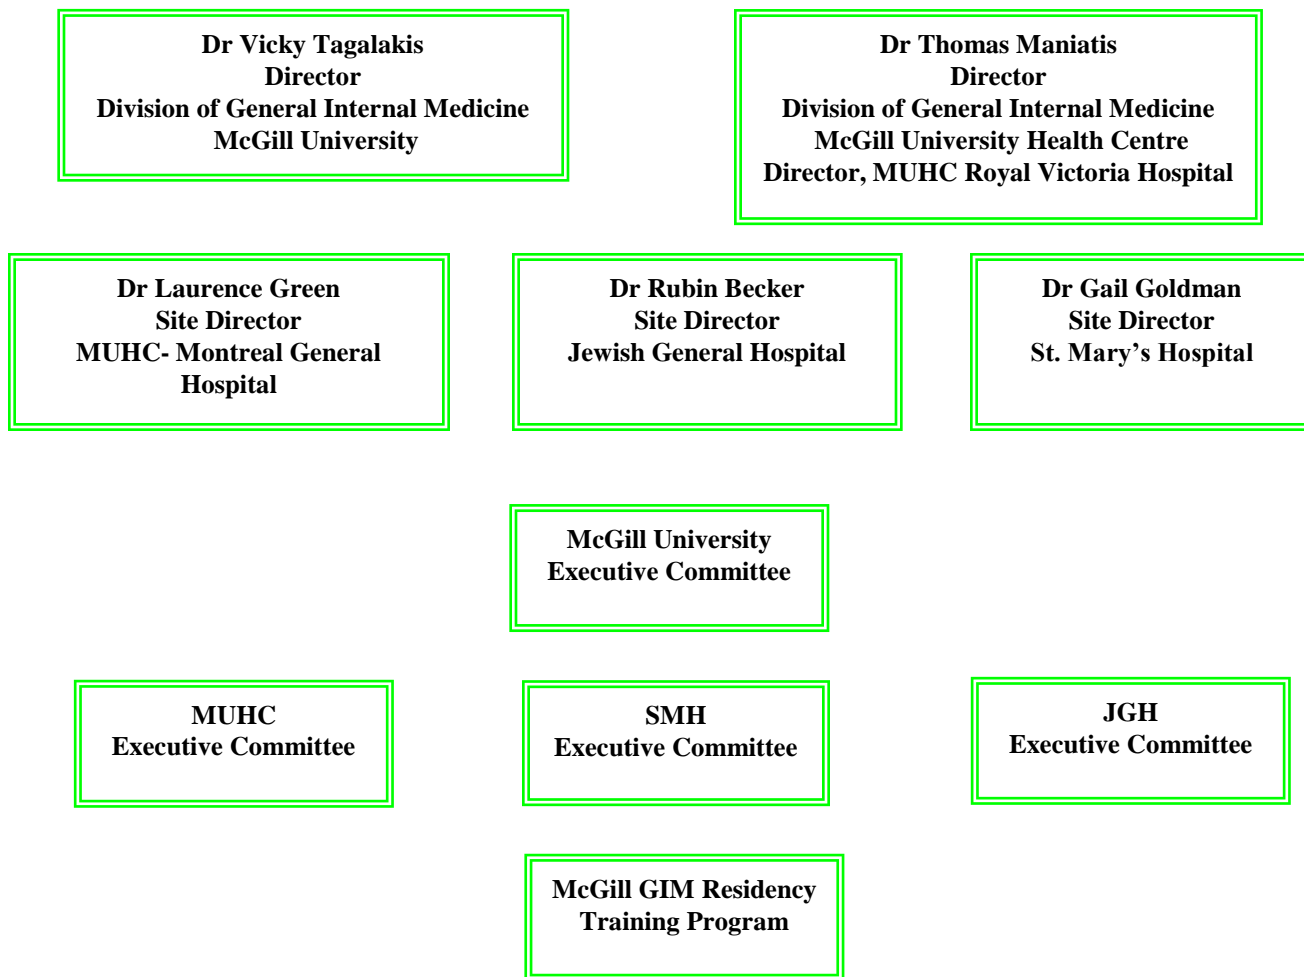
Dr Vicky Tagalakis
Director
Division of General Internal Medicine
McGill University

Dr Thomas Maniatis
Director
Division of General Internal Medicine
McGill University Health Centre
Director, MUHC Royal Victoria Hospital

Dr Laurence Green
Site Director
MUHC- Montreal General Hospital

Dr Rubin Becker
Site Director
Jewish General Hospital

Dr Gail Goldman
Site Director
St. Mary's Hospital

McGill University
Executive Committee

MUHC
Executive Committee

SMH
Executive Committee

JGH
Executive Committee

McGill GIM Residency
Training Program